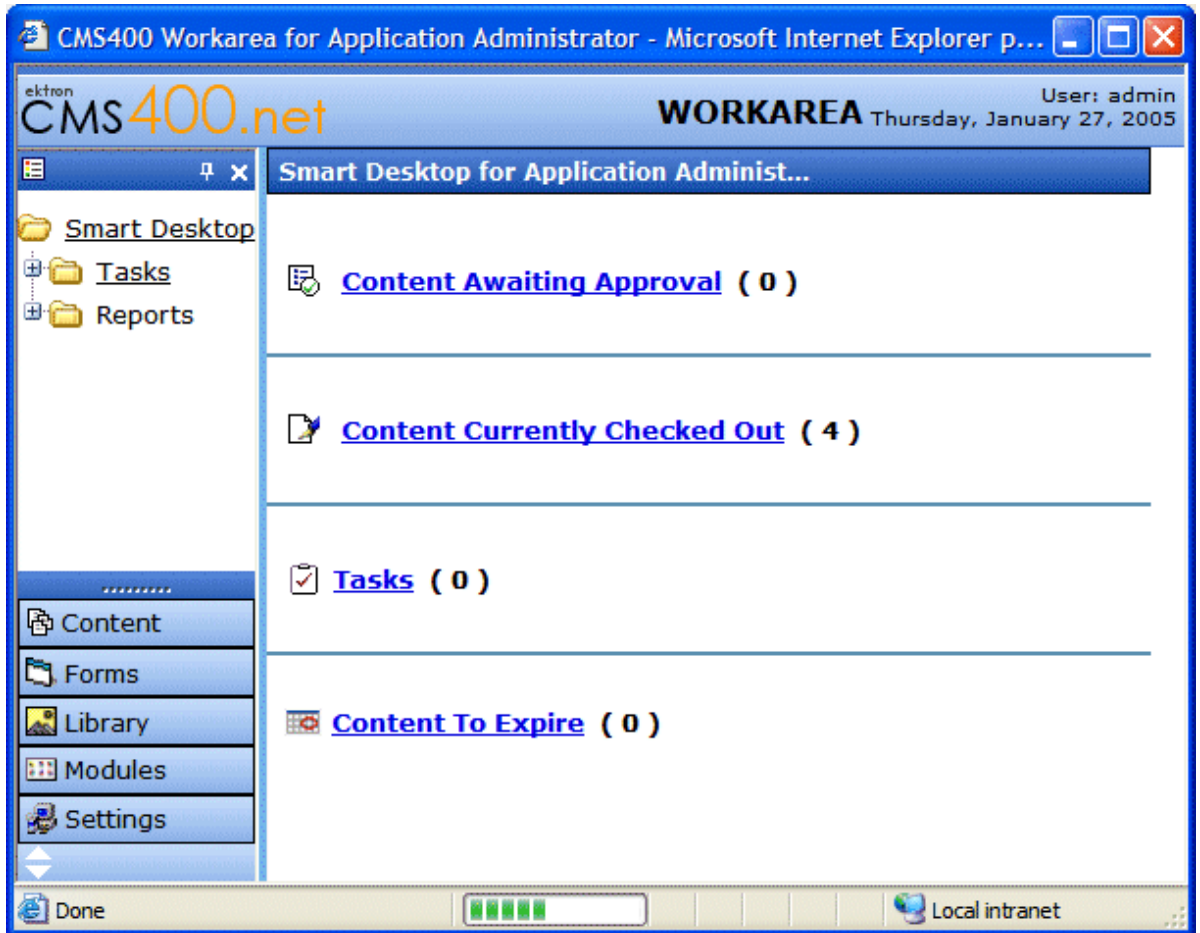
CMS400 Workarea for Application Administrator - Microsoft Internet Explorer p...

ektron CMS400.net

WORKAREA

User: admin
Thursday, January 27, 2005

Smart Desktop
Tasks
Reports

Smart Desktop for Application Administ...

Content Awaiting Approval ( 0 )

Content Currently Checked Out ( 4 )

Tasks ( 0 )

Content To Expire ( 0 )

Content
Forms
Library
Modules
Settings

Done

Local intranet